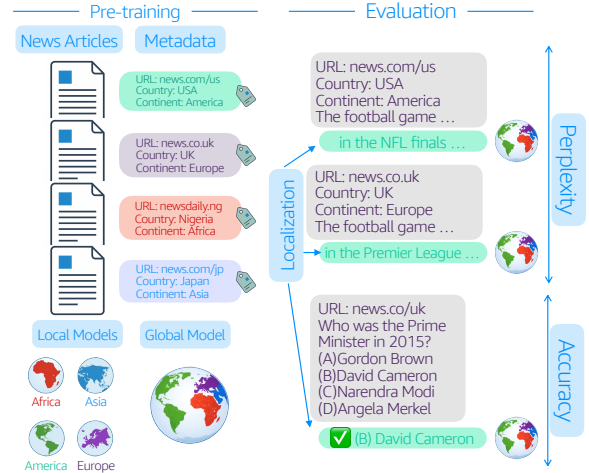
Pre-training

News Articles

Metadata

URL: news.com/us
Country: USA
Continent: America

URL: news.co.uk
Country: UK
Continent: Europe

URL: newsdaily.ng
Country: Nigeria
Continent: Africa

URL: news.com/jp
Country: Japan
Continent: Asia

Local Models

Global Model

Africa

Asia

America

Europe

Evaluation

URL: news.com/us
Country: USA
Continent: America
The football game …

in the NFL finals …

Localization

URL: news.co.uk
Country: UK
Continent: Europe
The football game …

in the Premier League …

Perplexity

URL: news.co/uk
Who was the Prime Minister in 2015?
(A)Gordon Brown
(B)David Cameron
(C)Narendra Modi
(D)Angela Merkel

Accuracy

✅ (B) David Cameron